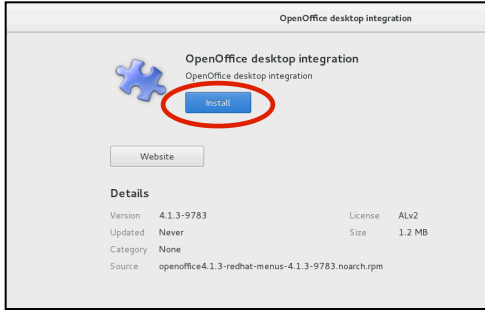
OpenOffice desktop integration

OpenOffice desktop integration
OpenOffice desktop integration

Install

Website

Details

| | | | |
|---|---|---|---|
| Version | 4.1.3-9783 | License | ALv2 |
| Updated | Never | Size | 1.2 MB |
| Category | None | | |
| Source | openoffice4.1.3-redhat-menus-4.1.3-9783.noarch.rpm | | |